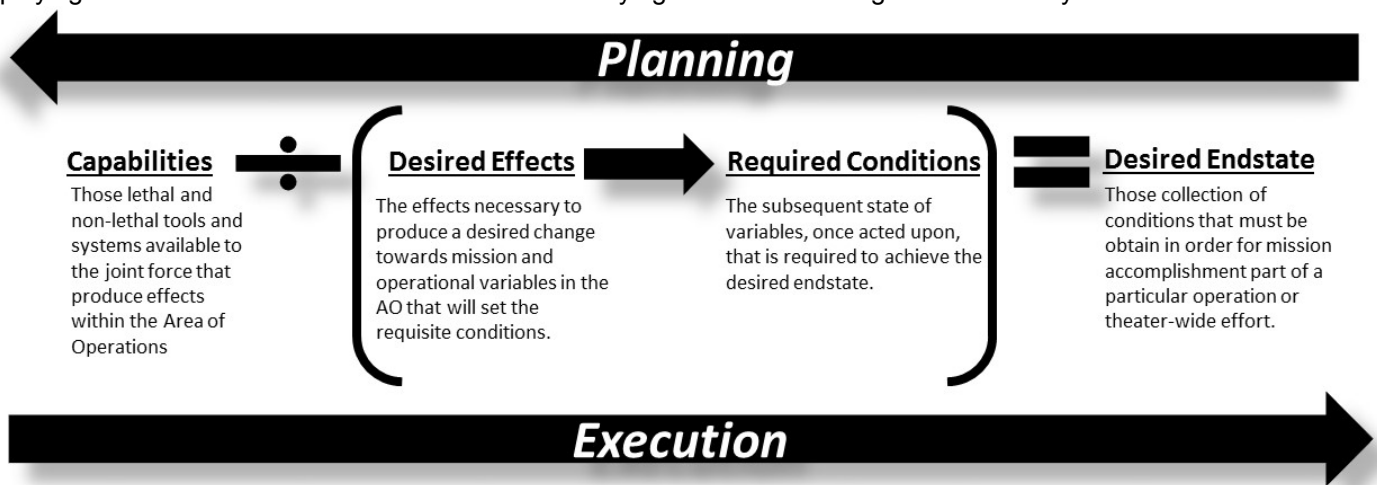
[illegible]

Planning

Capabilities
Those lethal and non-lethal tools and systems available to the joint force that produce effects within the Area of Operations

Desired Effects
The effects necessary to produce a desired change towards mission and operational variables in the AO that will set the requisite conditions.

Required Conditions
The subsequent state of variables, once acted upon, that is required to achieve the desired endstate.

Desired Endstate
Those collection of conditions that must be obtain in order for mission accomplishment part of a particular operation or theater-wide effort.

Execution